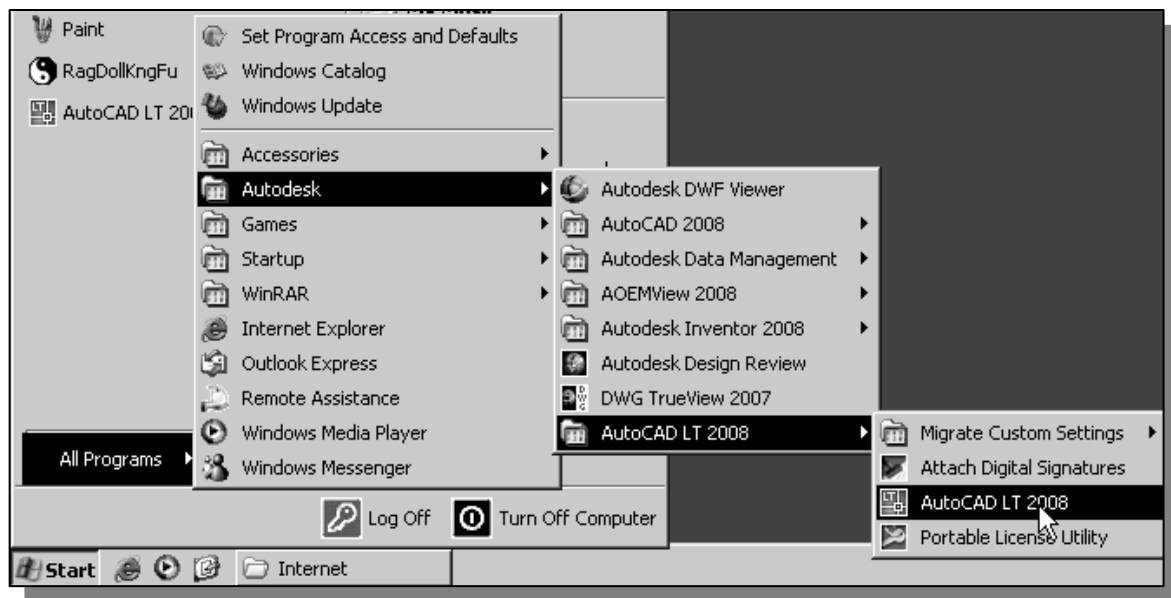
Paint
RagDollKngFu
AutoCAD LT 20

Set Program Access and Defaults
Windows Catalog
Windows Update
Accessories
Autodesk
Games
Startup
WinRAR
Internet Explorer
Outlook Express
Remote Assistance
Windows Media Player
Windows Messenger

All Programs

Autodesk DWF Viewer
AutoCAD 2008
Autodesk Data Management
AOEMView 2008
Autodesk Inventor 2008
Autodesk Design Review
DWG TrueView 2007
AutoCAD LT 2008

Migrate Custom Settings
Attach Digital Signatures
AutoCAD LT 2008
Portable License Utility

Log Off
Turn Off Computer

Start
Internet